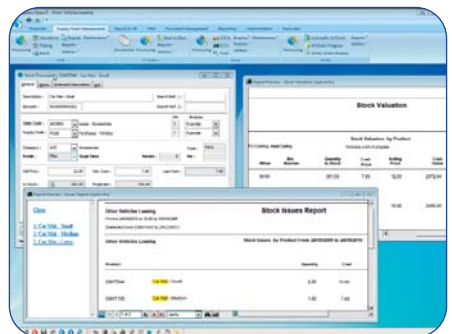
Stock Valuation

Stock Issues Report

Urban Vehicles Leasing

Close

1. Car Mat - Small

2. Car Mat - Medium

3. Car Mat - Large

Car Mat - Small

Car Mat - Medium

Stock Valuation by Product

Description

Stock Issues by Product